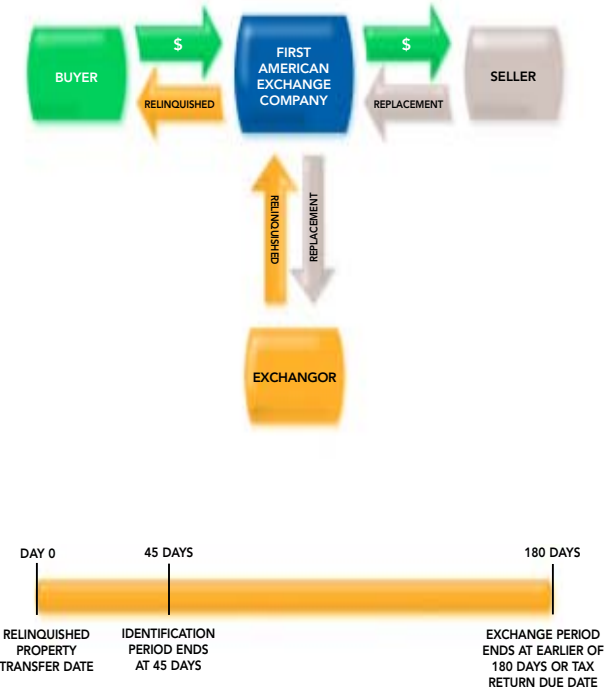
BUYER

$

RELINQUISHED

FIRST AMERICAN EXCHANGE COMPANY

$

REPLACEMENT

SELLER

RELINQUISHED

REPLACEMENT

EXCHANGOR

DAY 0

45 DAYS

180 DAYS

RELINQUISHED PROPERTY TRANSFER DATE

IDENTIFICATION PERIOD ENDS AT 45 DAYS

EXCHANGE PERIOD ENDS AT EARLIER OF 180 DAYS OR TAX RETURN DUE DATE